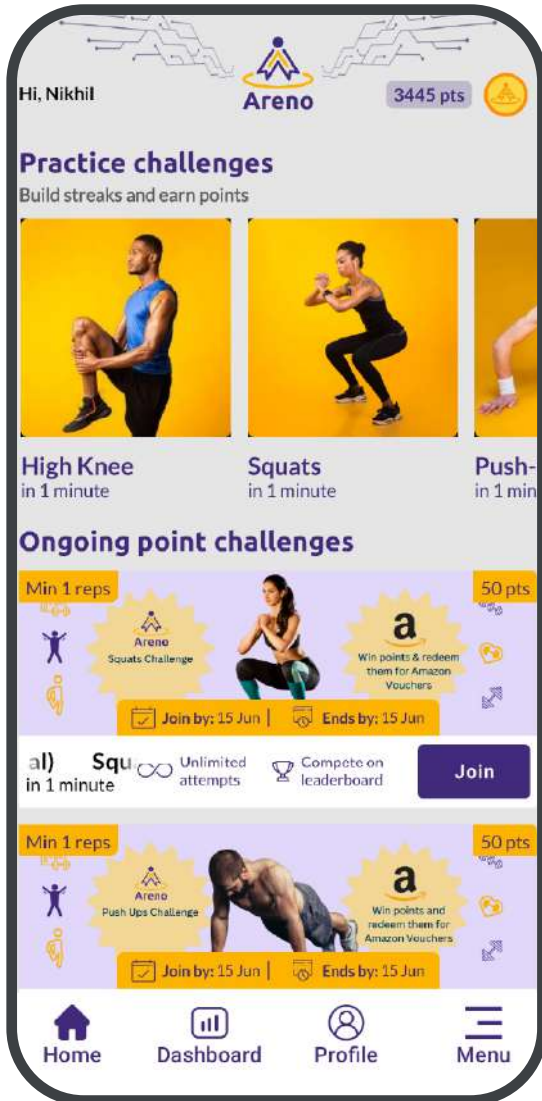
Hi, Nikhil

Areno

3445 pts

Practice challenges
Build streaks and earn points

High Knee
in 1 minute

Squats
in 1 minute

Push-
in 1 min

Ongoing point challenges

Min 1 reps

50 pts

Areno
Squats Challenge

a
Win points & redeem them for Amazon Vouchers

Join by: 15 Jun | Ends by: 15 Jun

al) Squ
in 1 minute

Unlimited attempts

Compete on leaderboard

Join

Min 1 reps

50 pts

Areno
Push Ups Challenge

a
Win points and redeem them for Amazon Vouchers

Join by: 15 Jun | Ends by: 15 Jun

Home
Dashboard
Profile
Menu